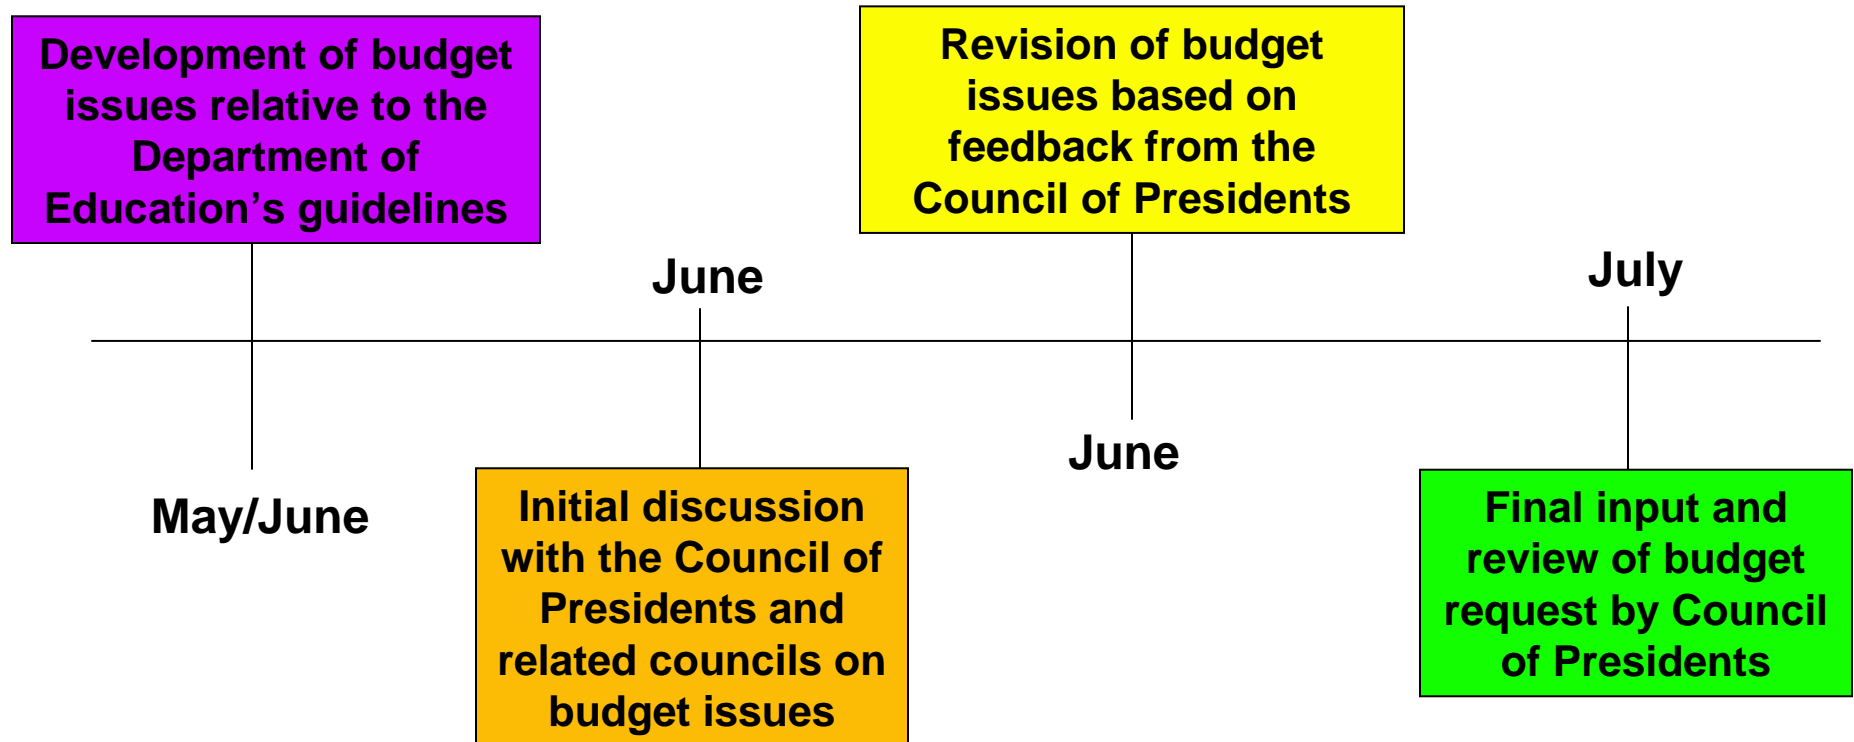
Development of budget issues relative to the Department of Education's guidelines

May/June

June

Initial discussion with the Council of Presidents and related councils on budget issues

Revision of budget issues based on feedback from the Council of Presidents

June

July

Final input and review of budget request by Council of Presidents